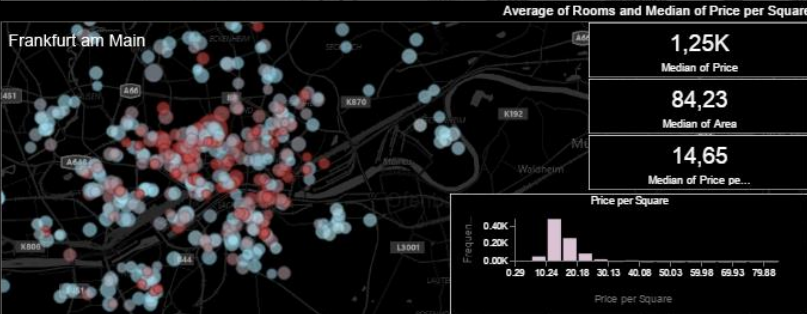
Average of Rooms and Median of Price per Square

Frankfurt am Main

A66

A66

K870

K192

A648

K800

L3001

A44

1,25K
Median of Price

84,23
Median of Area

14,65
Median of Price pe...

Price per Square

Frequen...

0.40K
0.20K
0.00K

0.29 10.24 20.18 30.13 40.08 50.03 59.98 69.93 79.88

Price per Square